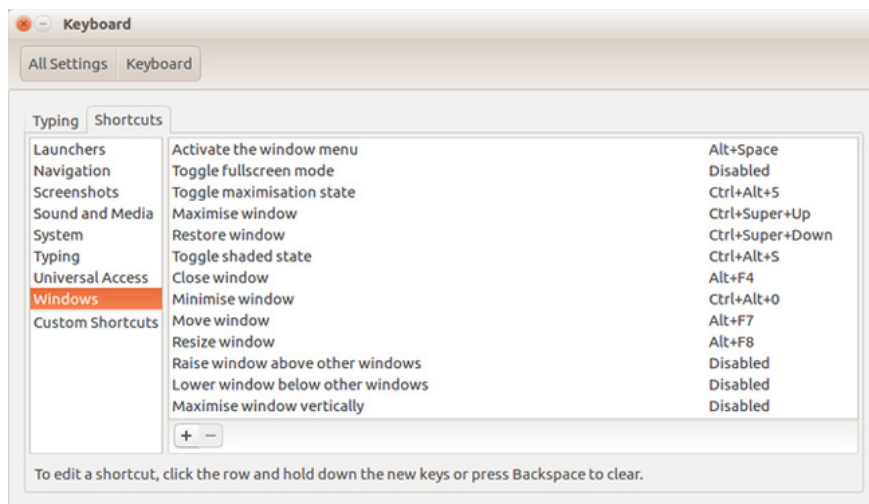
Keyboard

All Settings Keyboard

Typing Shortcuts

Launchers
Navigation
Screenshots
Sound and Media
System
Typing
Universal Access
Windows
Custom Shortcuts

| | |
|---|---|
| Activate the window menu | Alt+Space |
| Toggle fullscreen mode | Disabled |
| Toggle maximisation state | Ctrl+Alt+5 |
| Maximise window | Ctrl+Super+Up |
| Restore window | Ctrl+Super+Down |
| Toggle shaded state | Ctrl+Alt+S |
| Close window | Alt+F4 |
| Minimise window | Ctrl+Alt+0 |
| Move window | Alt+F7 |
| Resize window | Alt+F8 |
| Raise window above other windows | Disabled |
| Lower window below other windows | Disabled |
| Maximise window vertically | Disabled |

+ −

To edit a shortcut, click the row and hold down the new keys or press Backspace to clear.